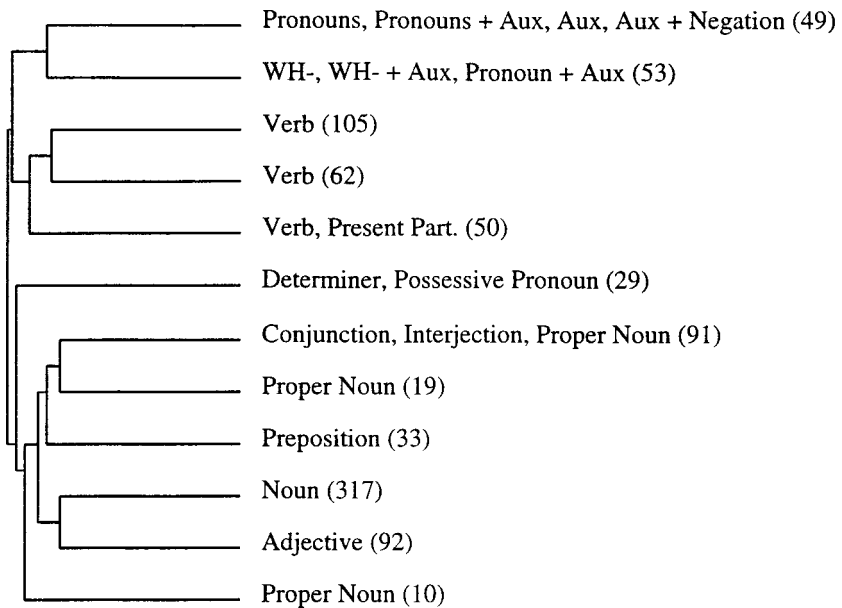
Pronouns, Pronouns + Aux, Aux, Aux + Negation (49)

WH-, WH- + Aux, Pronoun + Aux (53)

Verb (105)

Verb (62)

Verb, Present Part. (50)

Determiner, Possessive Pronoun (29)

Conjunction, Interjection, Proper Noun (91)

Proper Noun (19)

Preposition (33)

Noun (317)

Adjective (92)

Proper Noun (10)